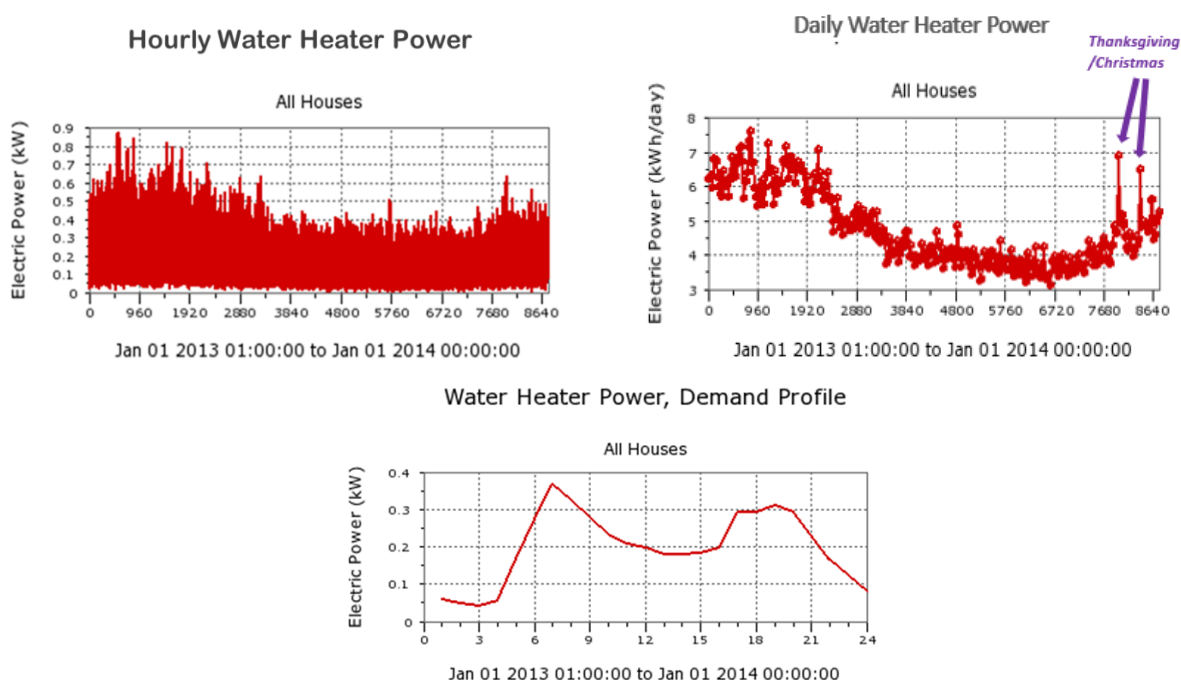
Hourly Water Heater Power

All Houses

Electric Power (kW)

0.9
0.8
0.7
0.6
0.5
0.4
0.3
0.2
0.1
0

0 960 1920 2880 3840 4800 5760 6720 7680 8640

Jan 01 2013 01:00:00 to Jan 01 2014 00:00:00

Daily Water Heater Power

Thanksgiving /Christmas

All Houses

Electric Power (kWh/day)

8
7
6
5
4
3

0 960 1920 2880 3840 4800 5760 6720 7680 8640

Jan 01 2013 01:00:00 to Jan 01 2014 00:00:00

Water Heater Power, Demand Profile

All Houses

Electric Power (kW)

0.4
0.3
0.2
0.1
0

0 3 6 9 12 15 18 21 24

Jan 01 2013 01:00:00 to Jan 01 2014 00:00:00